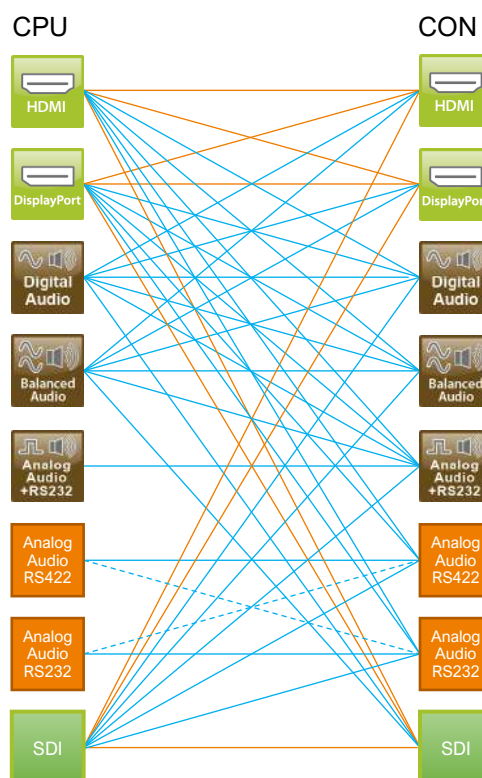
CPU

HDMI

DisplayPort

Digital Audio

Balanced Audio

Analog Audio +RS232

Analog Audio RS422

Analog Audio RS232

SDI

CON

HDMI

DisplayPor

Digital Audio

Balanced Audio

Analog Audio +RS232

Analog Audio RS422

Analog Audio RS232

SDI